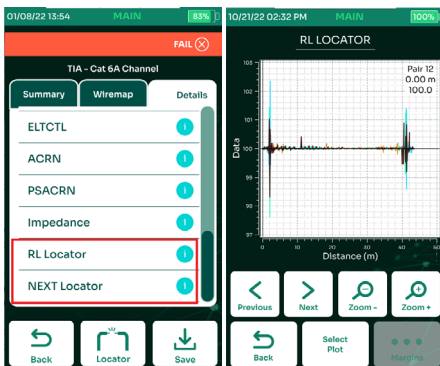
01/08/22 13:54 MAIN 83%

FAIL

TIA - Cat 6A Channel

Summary Wiremap Details

ELTCTL
ACRN
PSACRN
Impedance
RL Locator
NEXT Locator

Back Locator Save

10/21/22 02:32 PM MAIN 100%

RL LOCATOR

Pair 12
0.00 m
100.0

105
104
103
102
101
100
99
98
97

Data

0 10 20 30 40 50

Distance (m)

Previous Next Zoom - Zoom +

Back Select Plot Margins